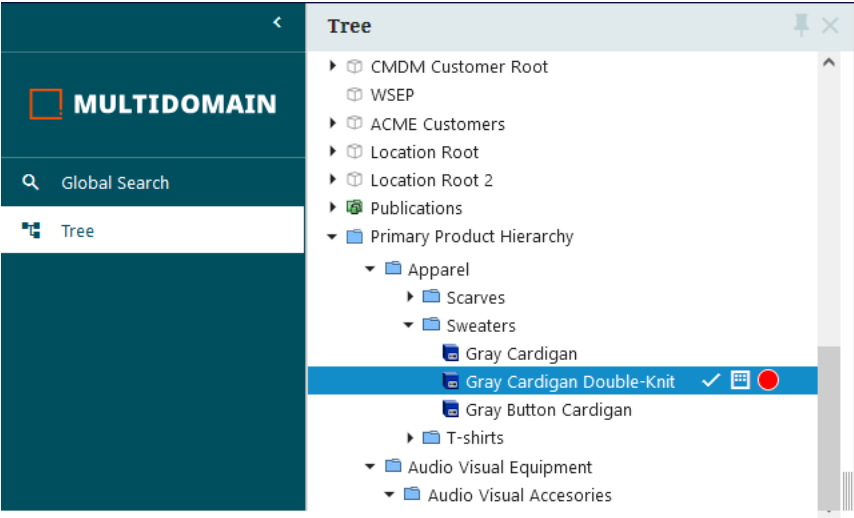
MULTIDOMAIN

Global Search

Tree

Tree

CMDM Customer Root
WSEP
ACME Customers
Location Root
Location Root 2
Publications
Primary Product Hierarchy
Apparel
Scarves
Sweaters
Gray Cardigan
Gray Cardigan Double-Knit
Gray Button Cardigan
T-shirts
Audio Visual Equipment
Audio Visual Accesories